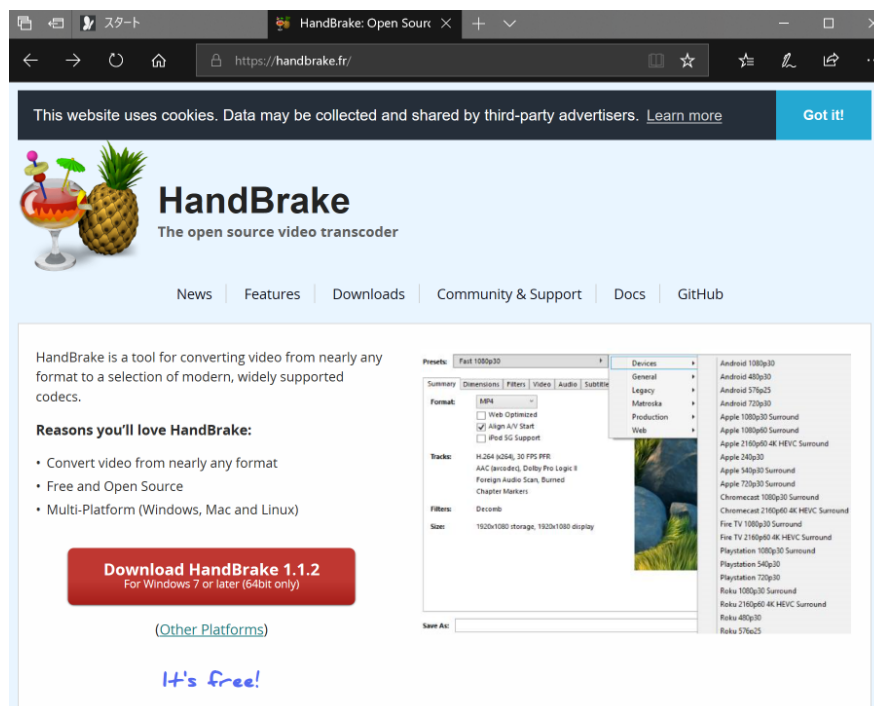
スタート
HandBrake: Open Sourc

https://handbrake.fr/

This website uses cookies. Data may be collected and shared by third-party advertisers. Learn more

Got it!

HandBrake
The open source video transcoder

News | Features | Downloads | Community & Support | Docs | GitHub

HandBrake is a tool for converting video from nearly any format to a selection of modern, widely supported codecs.

Reasons you'll love HandBrake:

• Convert video from nearly any format
• Free and Open Source
• Multi-Platform (Windows, Mac and Linux)

Download HandBrake 1.1.2
For Windows 7 or later (64bit only)

(Other Platforms)

It's free!

Presets: Fast 1080p30
Summary | Dimensions | Filters | Video | Audio | Subtitle
Format: MP4
Web Optimized
Align A/V Start
iPod 5G Support
Tracks: H.264 (x264), 30 FPS PFR
AAC (avcodec), Dolby Pro Logic II
Foreign Audio Scan, Burned
Chapter Markers
Filters: Decomb
Size: 1920x1080 storage, 1920x1080 display
Save As:

Devices
General
Legacy
Matroska
Production
Web

Android 1080p30
Android 480p30
Android 576p25
Android 720p30
Apple 1080p30 Surround
Apple 1080p60 Surround
Apple 2160p60 4K HEVC Surround
Apple 240p30
Apple 540p30 Surround
Apple 720p30 Surround
Chromecast 1080p30 Surround
Chromecast 2160p60 4K HEVC Surround
Fire TV 1080p30 Surround
Fire TV 2160p60 4K HEVC Surround
Playstation 1080p30 Surround
Playstation 540p30
Playstation 720p30
Roku 1080p30 Surround
Roku 2160p60 4K HEVC Surround
Roku 480p30
Roku 576p25